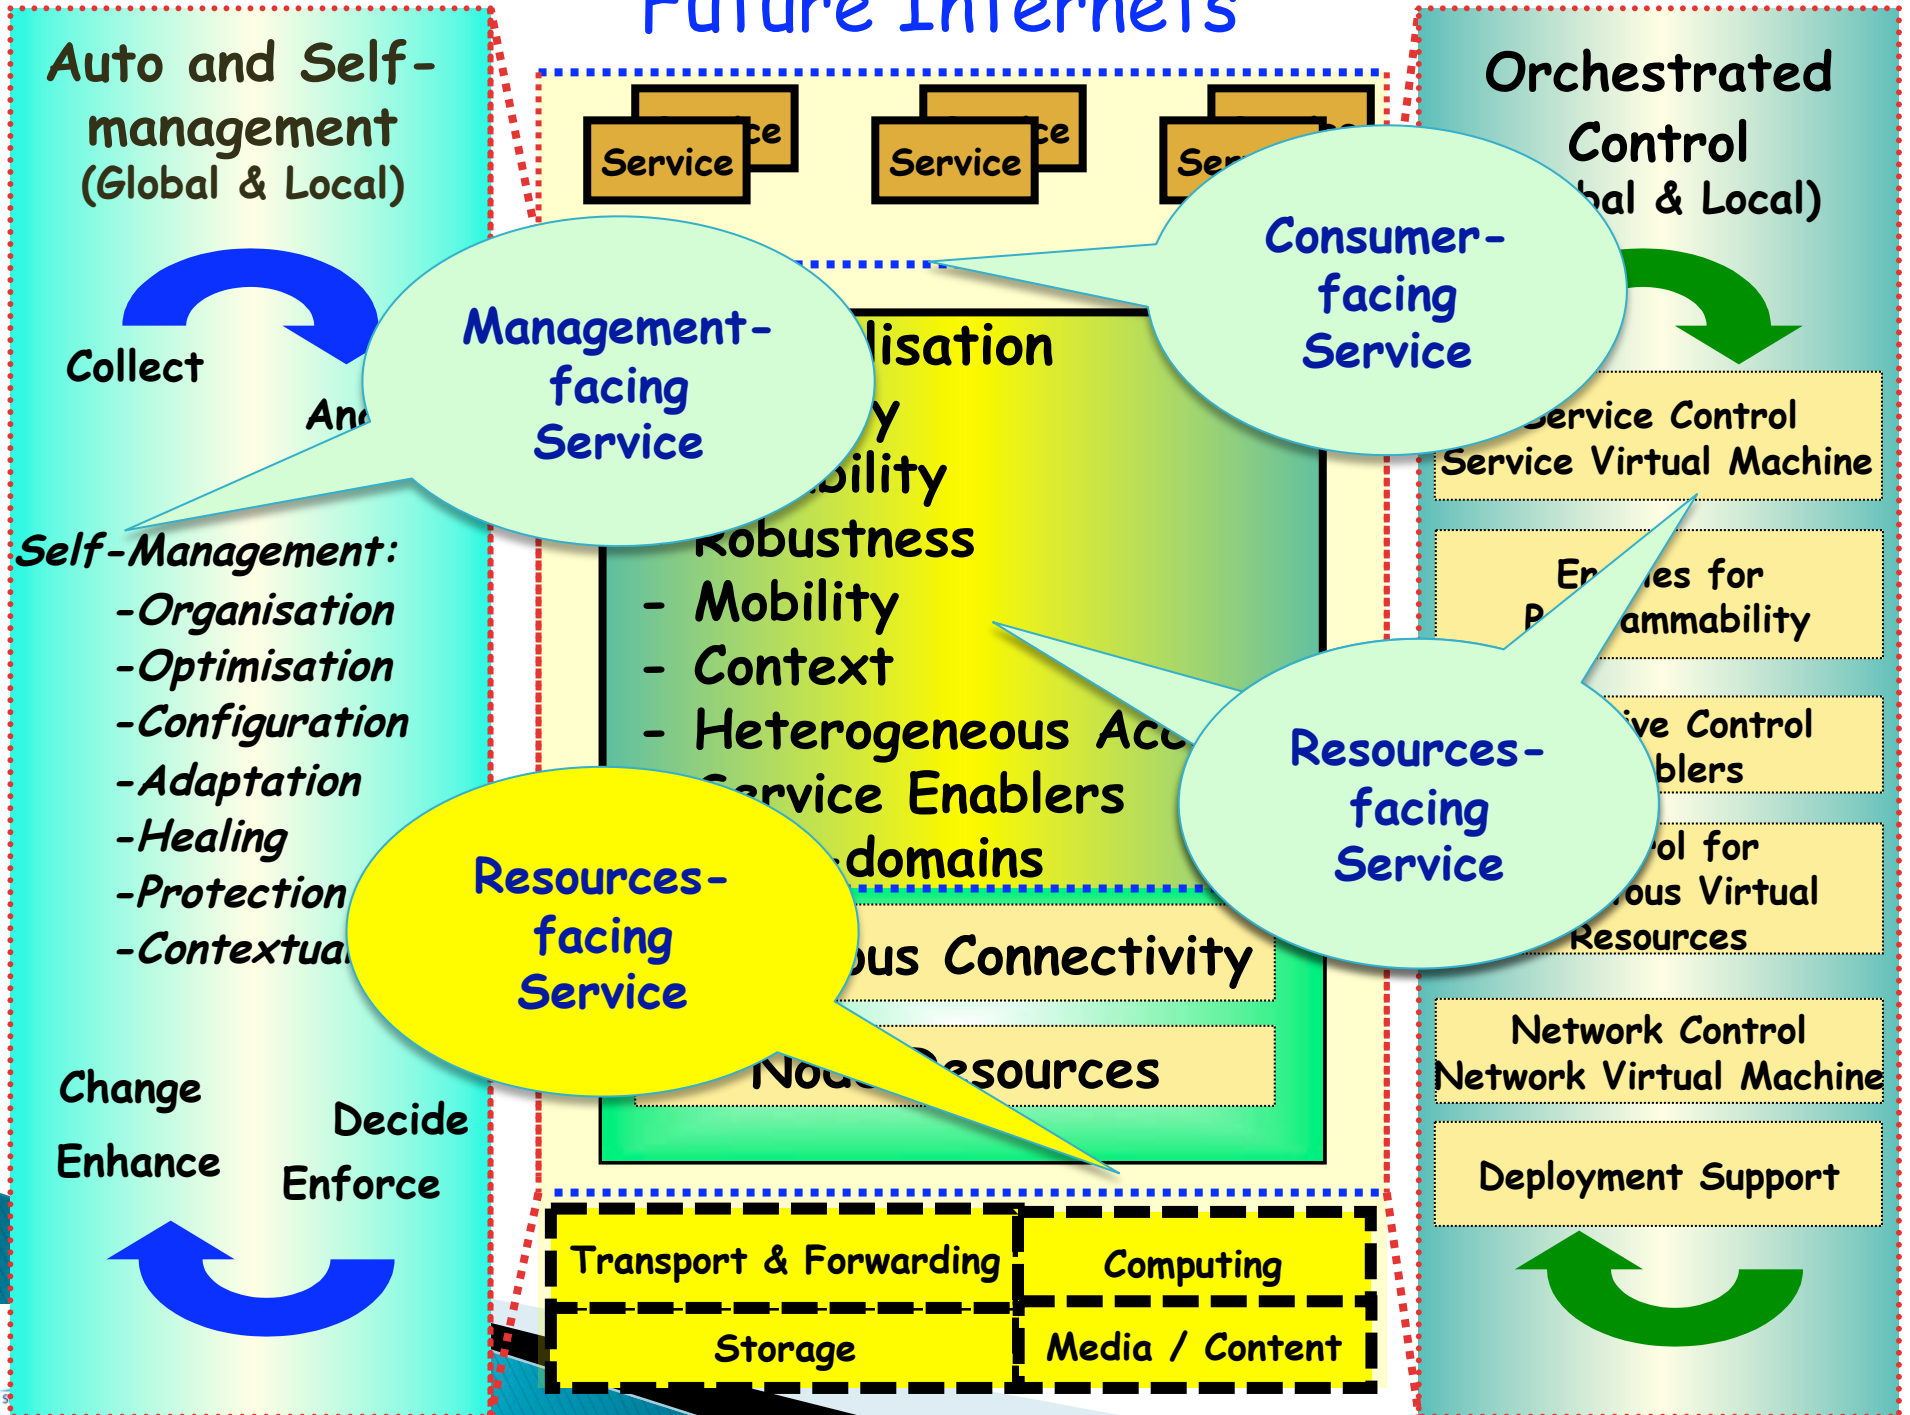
Future Internets

Auto and Self-management (Global & Local)

Collect

An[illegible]

Self-Management:
-Organisation
-Optimisation
-Configuration
-Adaptation
-Healing
-Protection
-Contextua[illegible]

Change

Enhance

Decide

Enforce

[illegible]ce
Service

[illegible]ce
Service

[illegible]
Ser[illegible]

Management-facing Service

Consumer-facing Service

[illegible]lisation
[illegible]y
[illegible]bility
Robustness
- Mobility
- Context
- Heterogeneous Acc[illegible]
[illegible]ervice Enablers
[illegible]domains

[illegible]ous Connectivity

Nod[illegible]esources

Resources-facing Service

Resources-facing Service

Transport & Forwarding | Computing
Storage | Media / Content

Orchestrated Control
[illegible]bal & Local)

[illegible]ervice Control
Service Virtual Machine

En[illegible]es for
P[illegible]ammability

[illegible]ive Control
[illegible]blers

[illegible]ol for
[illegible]ous Virtual
Resources

Network Control
Network Virtual Machine

Deployment Support